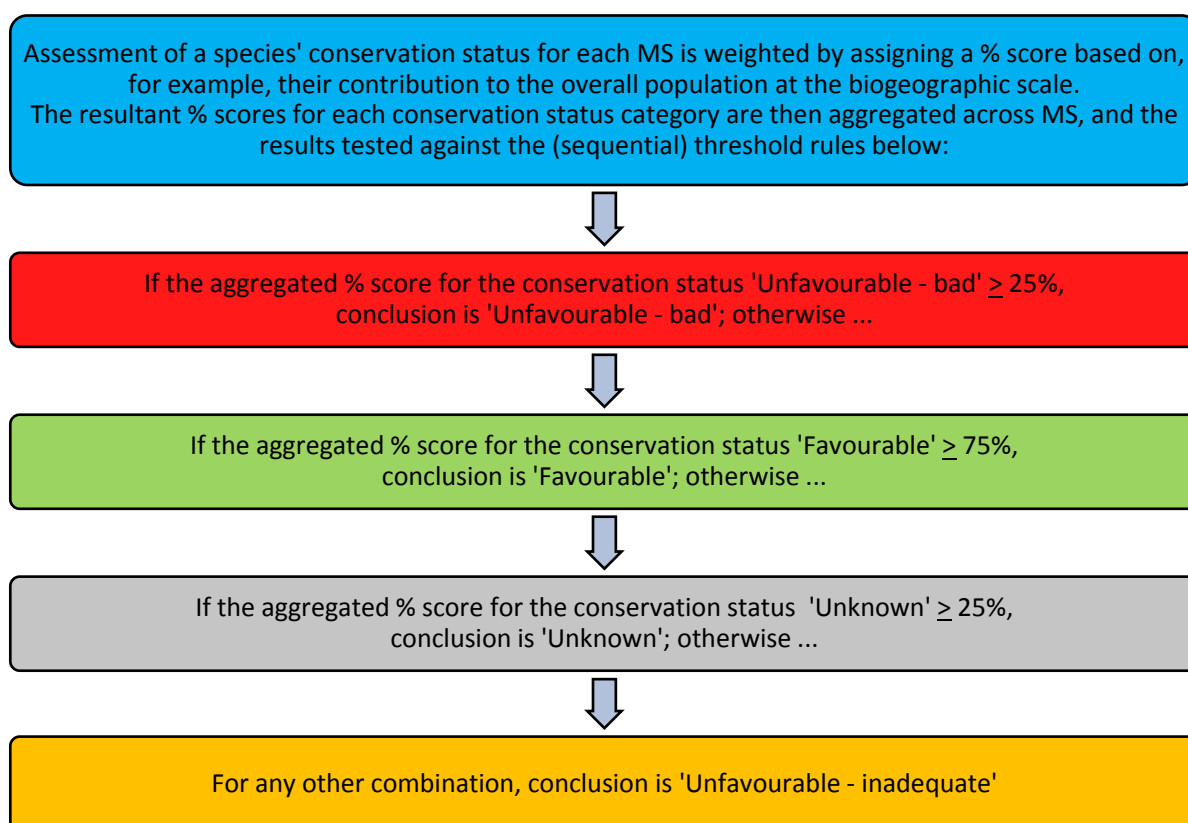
Assessment of a species' conservation status for each MS is weighted by assigning a % score based on, for example, their contribution to the overall population at the biogeographic scale.
The resultant % scores for each conservation status category are then aggregated across MS, and the results tested against the (sequential) threshold rules below:

If the aggregated % score for the conservation status 'Unfavourable - bad' $\geq$ 25%, conclusion is 'Unfavourable - bad'; otherwise ...

If the aggregated % score for the conservation status 'Favourable' $\geq$ 75%, conclusion is 'Favourable'; otherwise ...

If the aggregated % score for the conservation status 'Unknown' $\geq$ 25%, conclusion is 'Unknown'; otherwise ...

For any other combination, conclusion is 'Unfavourable - inadequate'